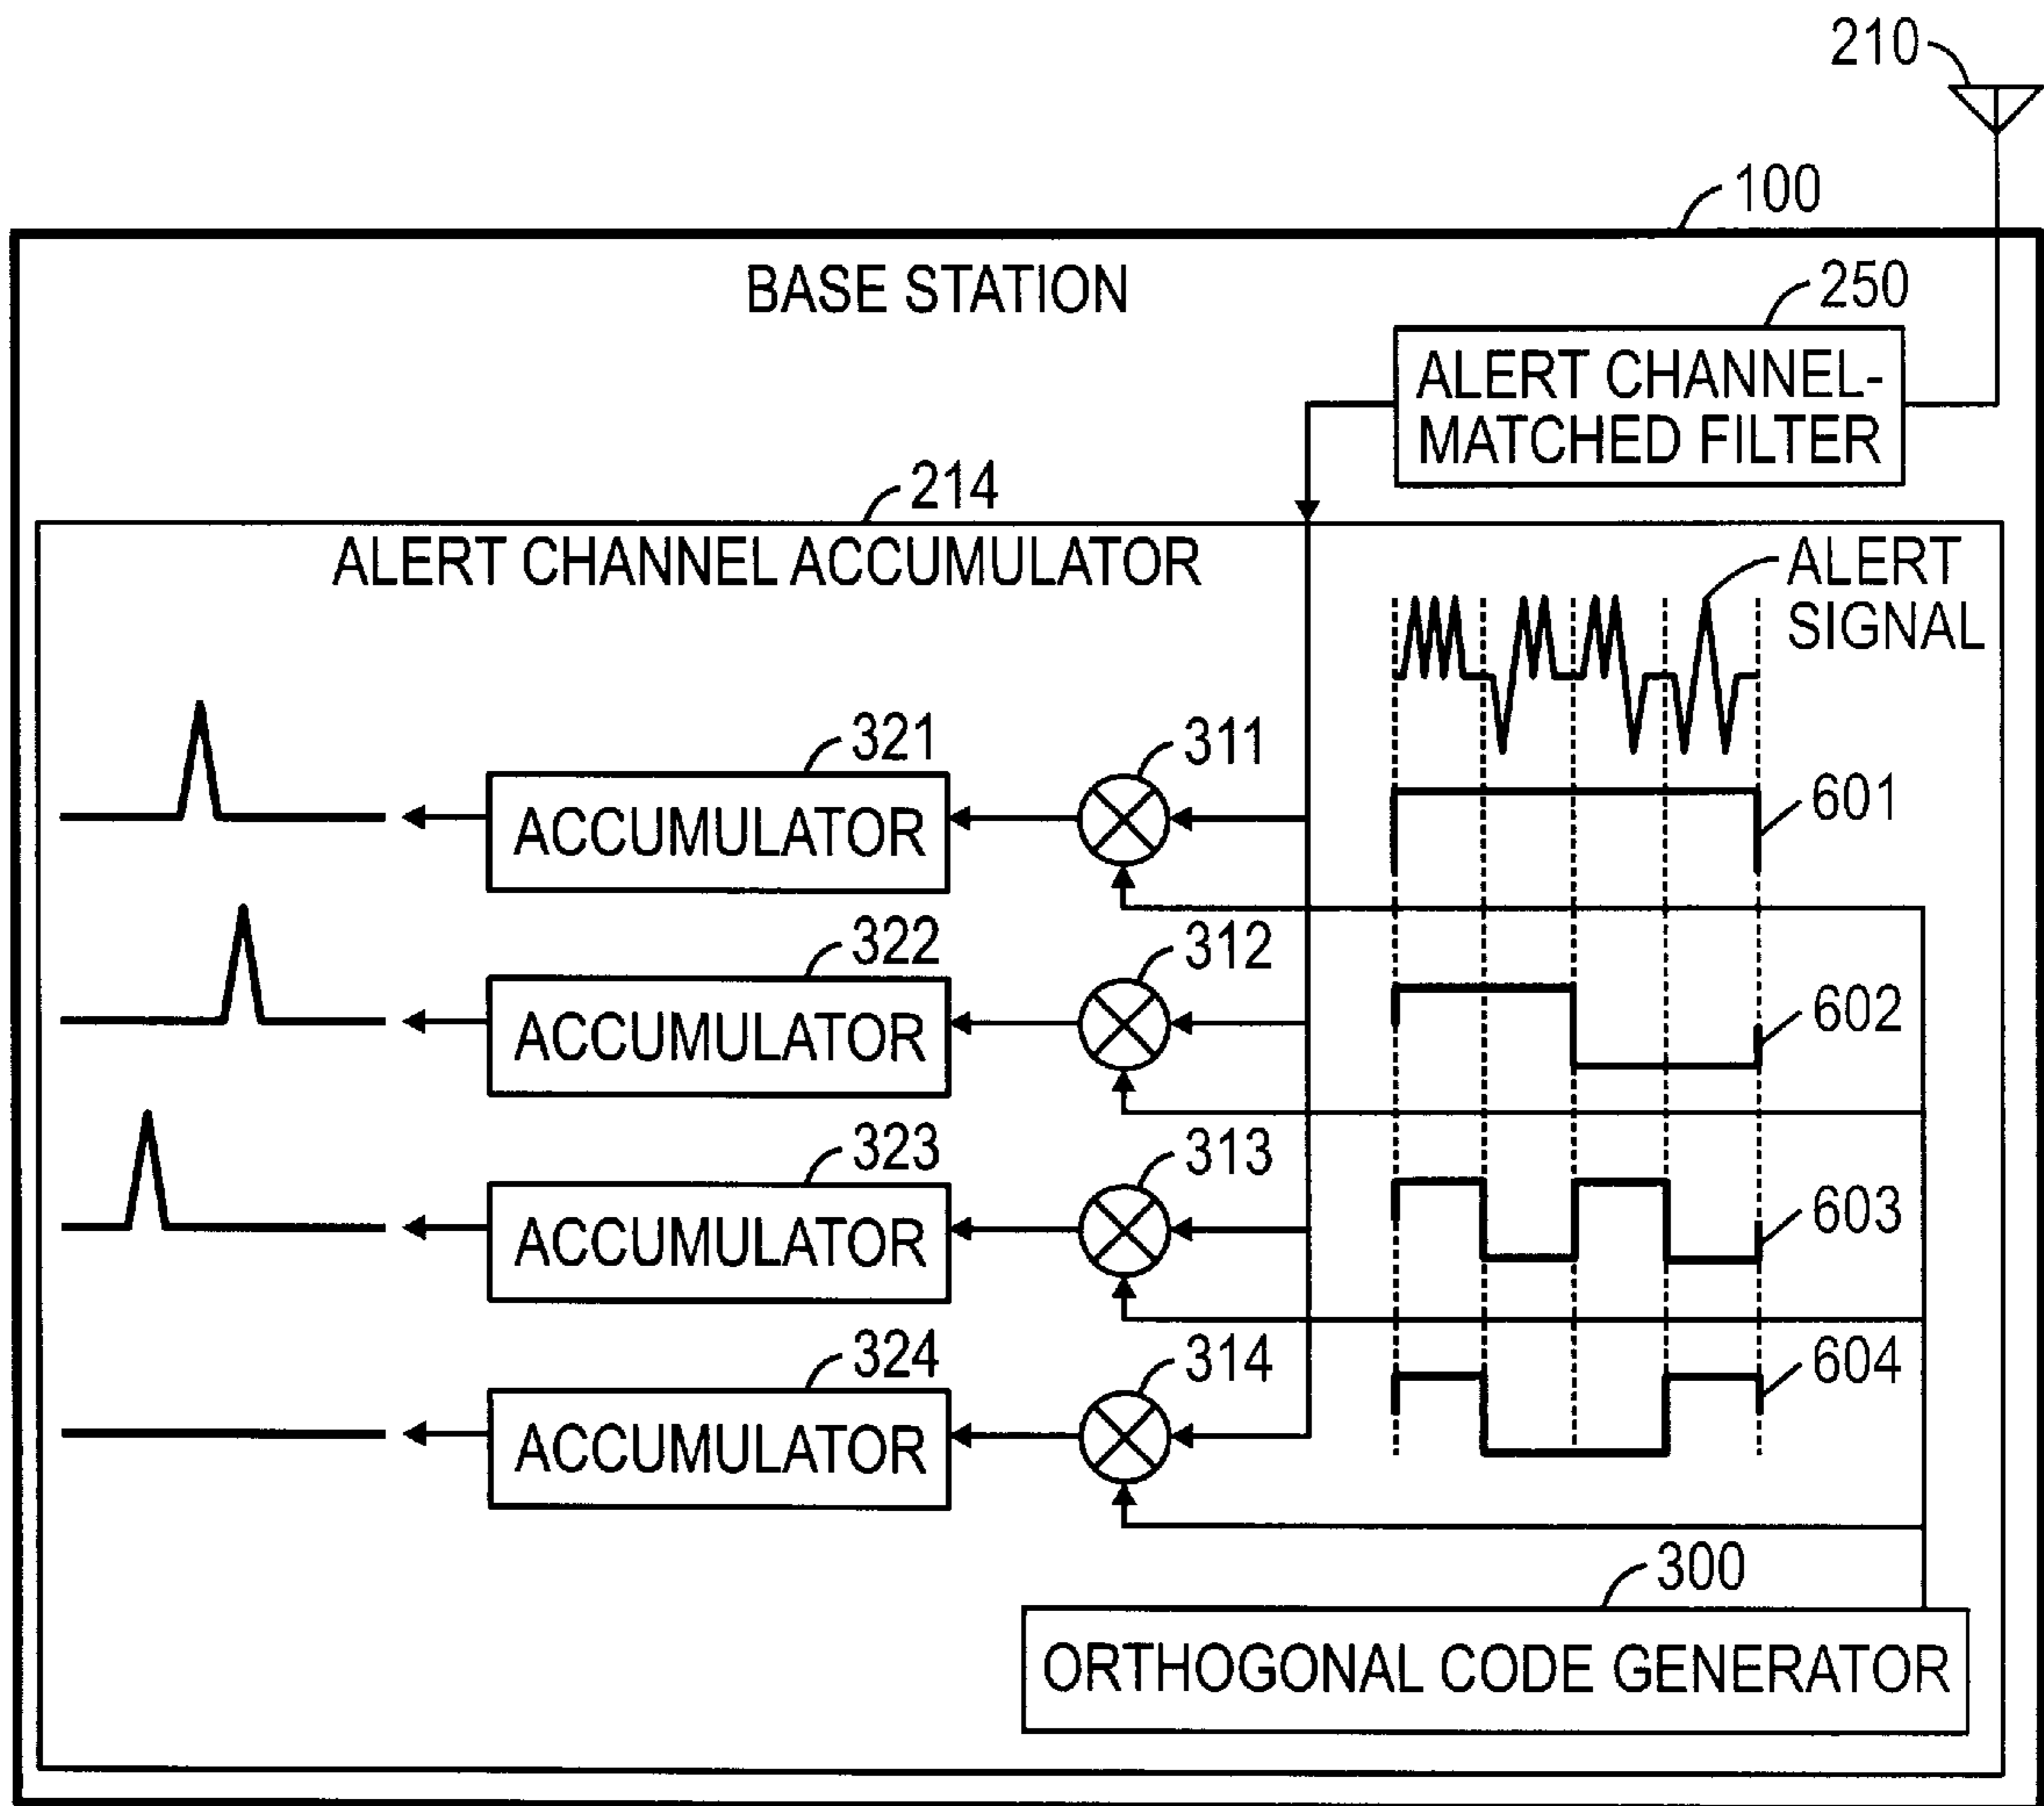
210

100

BASE STATION

250

ALERT CHANNEL-MATCHED FILTER

214

ALERT CHANNEL ACCUMULATOR

ALERT SIGNAL

321

311

ACCUMULATOR

601

322

312

ACCUMULATOR

602

323

313

ACCUMULATOR

603

324

314

ACCUMULATOR

604

300

ORTHOGONAL CODE GENERATOR